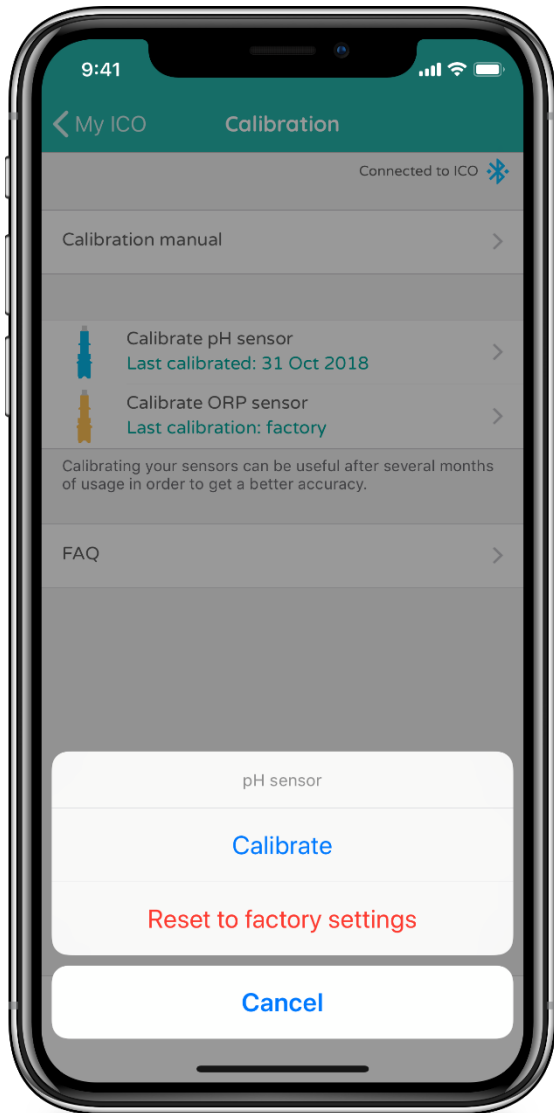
9:41

My ICO

Calibration

Connected to ICO

Calibration manual

Calibrate pH sensor
Last calibrated: 31 Oct 2018

Calibrate ORP sensor
Last calibration: factory

Calibrating your sensors can be useful after several months of usage in order to get a better accuracy.

FAQ

pH sensor

Calibrate

Reset to factory settings

Cancel